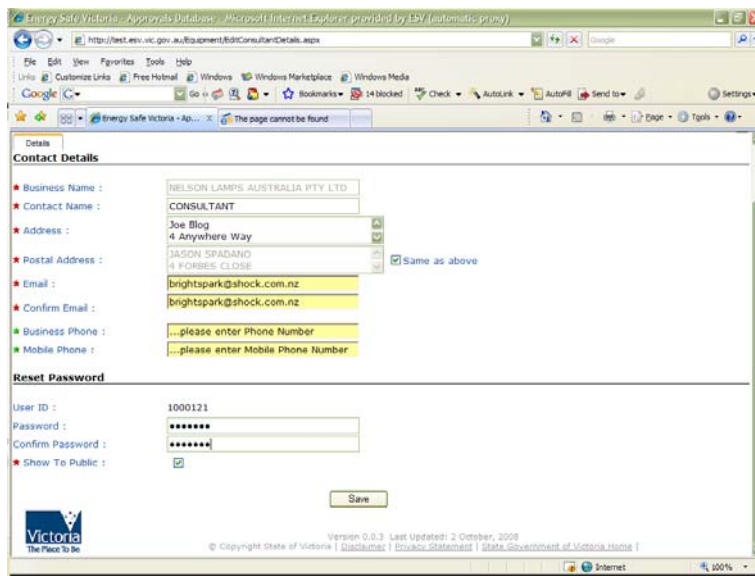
Energy Safe Victoria - Approvals Database - Microsoft Internet Explorer provided by ESV (automatic proxy)

http://test.esv.vic.gov.au/Equipment/EditConsultantDetails.aspx

Google

File Edit View Favorites Tools Help

Links Customize Links Free Hotmail Windows Windows Marketplace Windows Media

Google G- Go Bookmarks 14 blocked Check AutoLink AutoFill Send to Settings

Energy Safe Victoria - Ap... The page cannot be found

Page Tools

Details

Contact Details

★ Business Name : NELSON LAMPS AUSTRALIA PTY LTD

★ Contact Name : CONSULTANT

★ Address : Joe Blog
4 Anywhere Way

★ Postal Address : JASON SPADANO
4 FORBES CLOSE

Same as above

★ Email : brightspark@shock.com.nz

★ Confirm Email : brightspark@shock.com.nz

★ Business Phone : ...please enter Phone Number

★ Mobile Phone : ...please enter Mobile Phone Number

Reset Password

User ID : 1000121

Password : •••••••

Confirm Password : •••••••

★ Show To Public :

Save

Victoria
The Place To Be

Version 0.0.3 Last Updated: 2 October, 2008
© Copyright State of Victoria | Disclaimer | Privacy Statement | State Government of Victoria Home |

Internet 100%